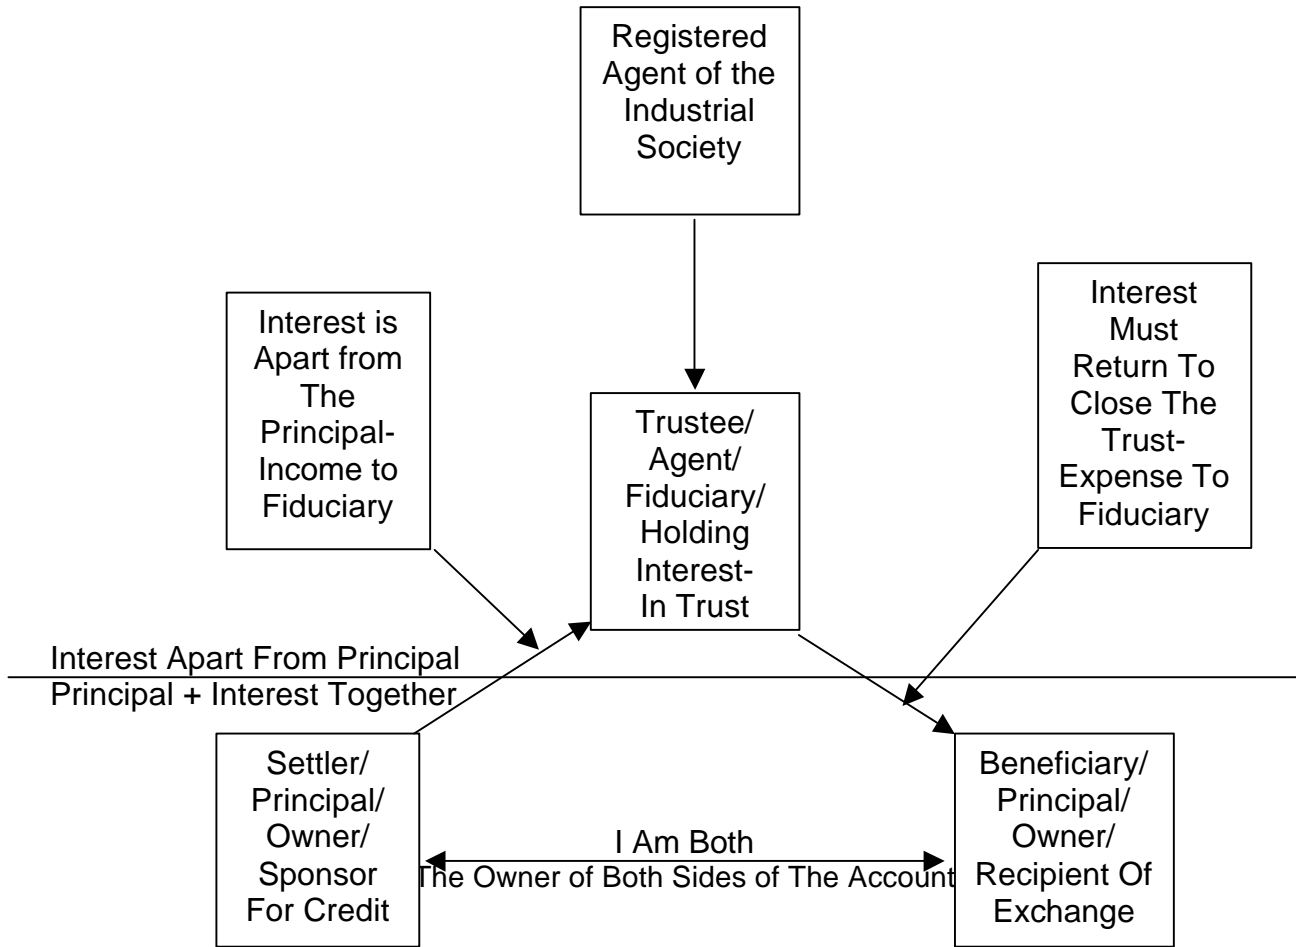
Registered Agent of the Industrial Society

Interest is Apart from The Principal-Income to Fiduciary

Trustee/ Agent/ Fiduciary/ Holding Interest-In Trust

Interest Must Return To Close The Trust-Expense To Fiduciary

Interest Apart From Principal

Principal + Interest Together

Settler/ Principal/ Owner/ Sponsor For Credit

I Am Both
The Owner of Both Sides of The Account

Beneficiary/ Principal/ Owner/ Recipient Of Exchange